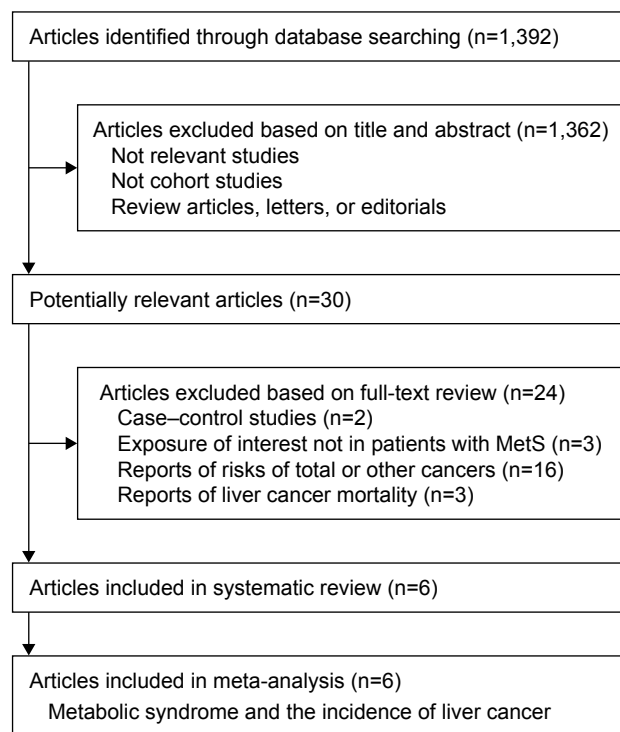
Articles identified through database searching (n=1,392)

Articles excluded based on title and abstract (n=1,362)
Not relevant studies
Not cohort studies
Review articles, letters, or editorials

Potentially relevant articles (n=30)

Articles excluded based on full-text review (n=24)
Case–control studies (n=2)
Exposure of interest not in patients with MetS (n=3)
Reports of risks of total or other cancers (n=16)
Reports of liver cancer mortality (n=3)

Articles included in systematic review (n=6)

Articles included in meta-analysis (n=6)
Metabolic syndrome and the incidence of liver cancer